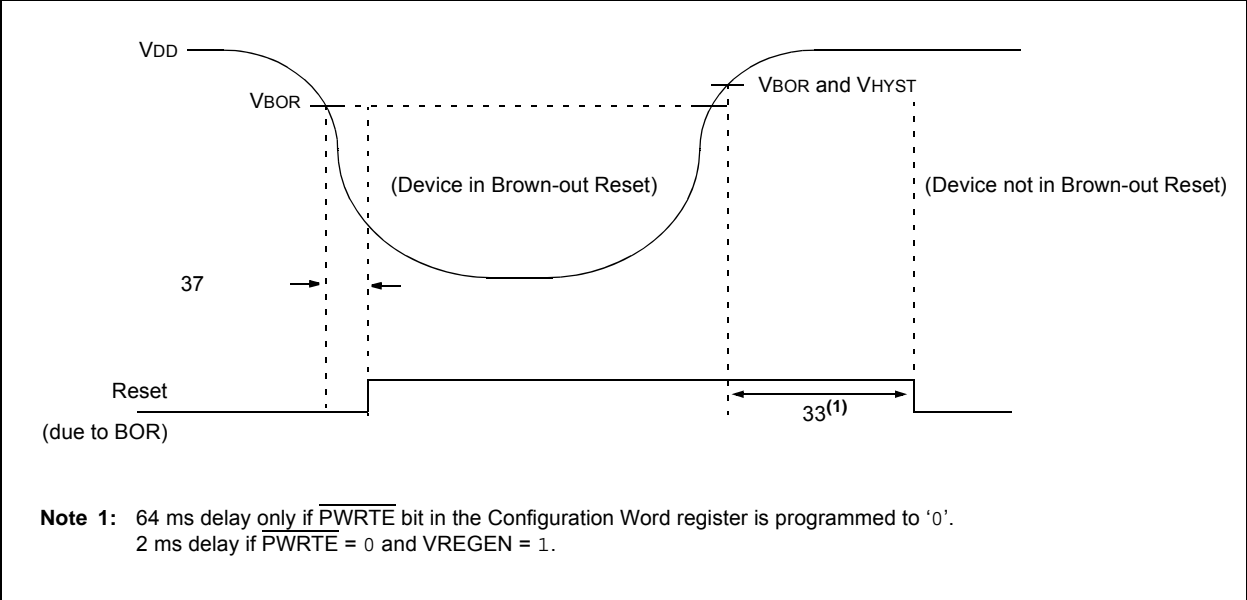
VDD

VBOR

VBOR and VHYST

(Device in Brown-out Reset)

(Device not in Brown-out Reset)

37

Reset

(due to BOR)

$33^{(1)}$

**Note 1:** 64 ms delay only if $\overline{\text{PWRTE}}$ bit in the Configuration Word register is programmed to '0'.
2 ms delay if $\overline{\text{PWRTE}}$ = 0 and VREGEN = 1.